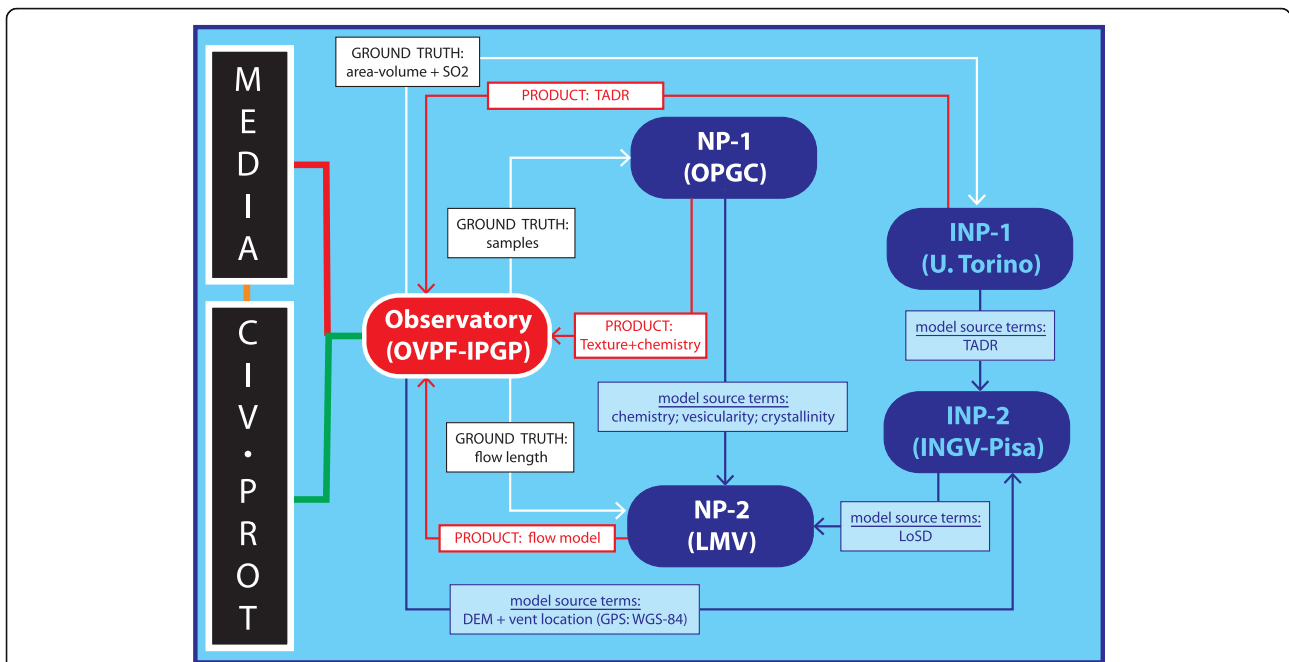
M
E
D
I
A

C
I
V
•
P
R
O
T

GROUND TRUTH: area-volume + SO2

PRODUCT: TADR

NP-1 (OPGC)

GROUND TRUTH: samples

INP-1 (U. Torino)

Observatory (OVPF-IPGP)

PRODUCT: Texture+chemistry

model source terms: TADR

model source terms: chemistry; vesicularity; crystallinity

INP-2 (INGV-Pisa)

GROUND TRUTH: flow length

NP-2 (LMV)

model source terms: LoSD

PRODUCT: flow model

model source terms: DEM + vent location (GPS: WGS-84)